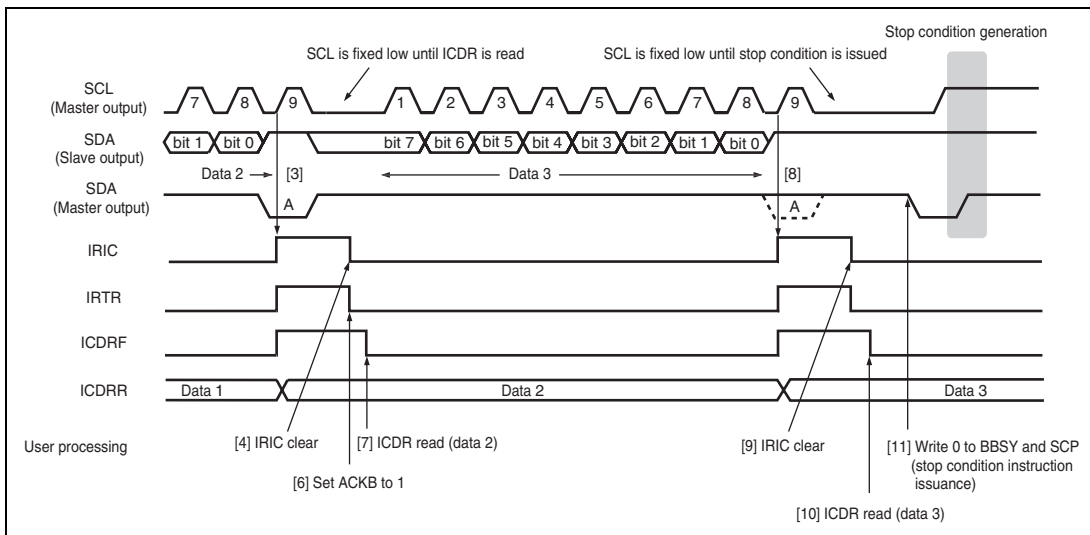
Stop condition generation

SCL is fixed low until ICDR is read

SCL is fixed low until stop condition is issued

SCL
(Master output)

7 8 9 1 2 3 4 5 6 7 8 9

SDA
(Slave output)

bit 1 bit 0 bit 7 bit 6 bit 5 bit 4 bit 3 bit 2 bit 1 bit 0

Data 2 [3] Data 3 [8]

SDA
(Master output)

A A

IRIC

IRTR

ICDRF

ICDRR

Data 1 Data 2 Data 3

User processing

[4] IRIC clear

[7] ICDR read (data 2)

[6] Set ACKB to 1

[9] IRIC clear

[11] Write 0 to BBSY and SCP
(stop condition instruction issuance)

[10] ICDR read (data 3)